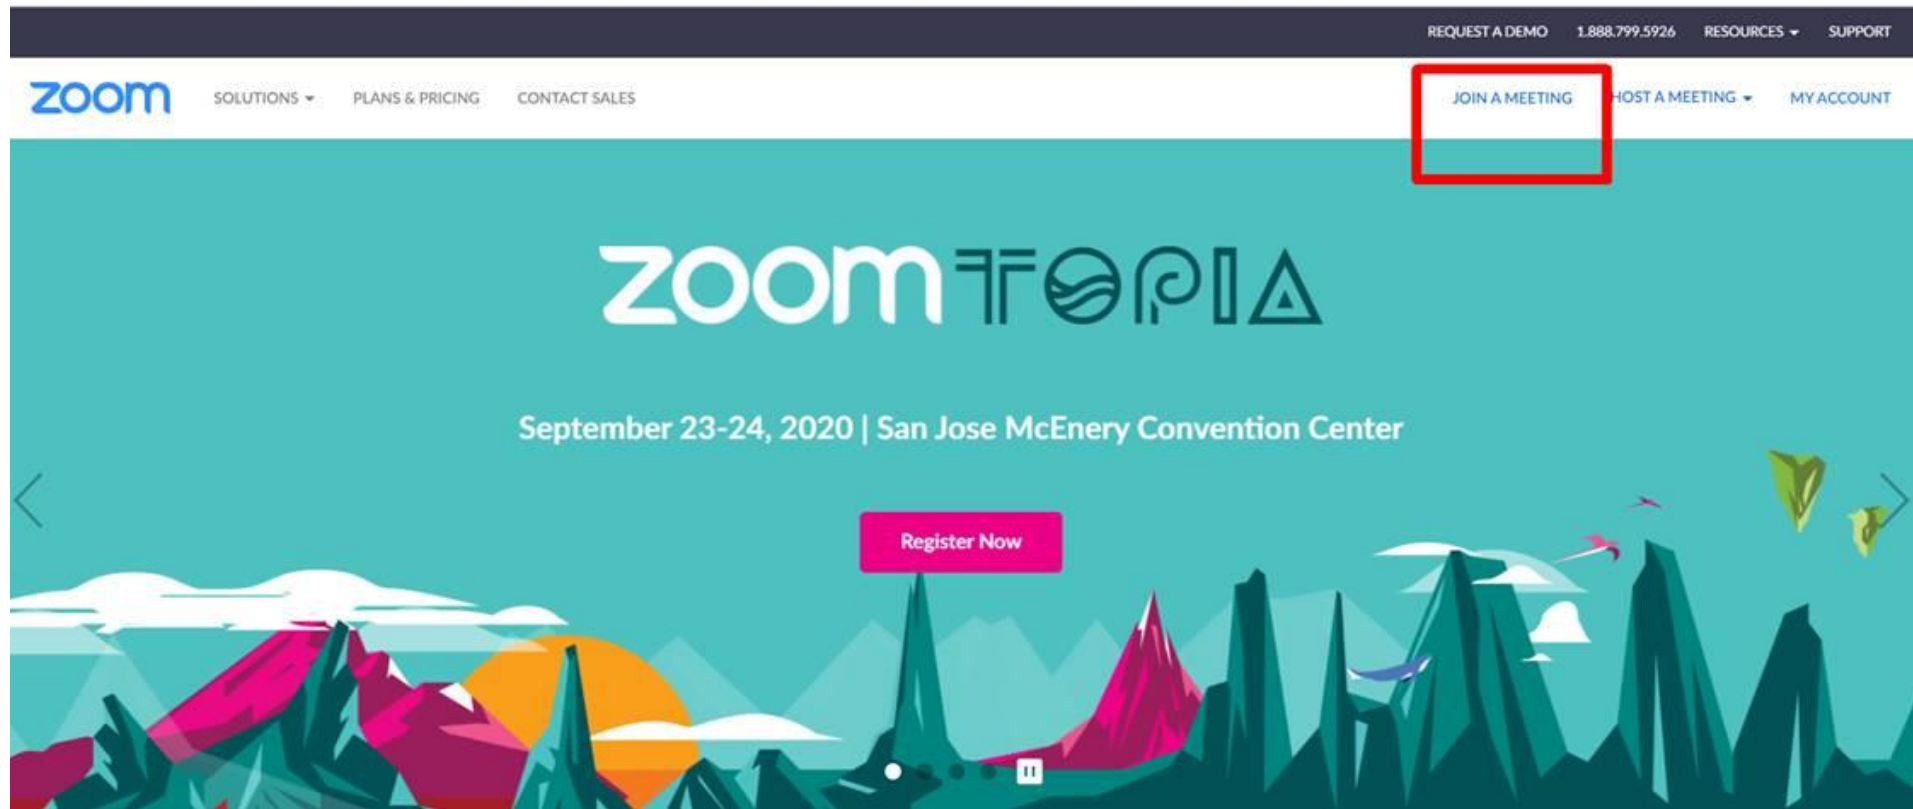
REQUEST A DEMO 1.888.799.5926 RESOURCES SUPPORT

zoom SOLUTIONS PLANS & PRICING CONTACT SALES JOIN A MEETING HOST A MEETING MY ACCOUNT

zoomTOPIA

September 23-24, 2020 | San Jose McEnery Convention Center

Register Now